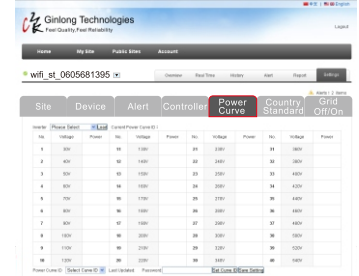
中文 | English

Ginlong Technologies
Feel Quality,Feel Reliability

Logout

Home | My Site | Public Sites | Account

wifi_st_0605681395

Overview | Real Time | History | Alert | Report | Settings

Alerts / 2 items

Site | Device | Alert | Controller | Power Curve | Country Standard | Grid Off/On

Inverter: Please Select | Load | Current Power Curve ID: /

| No. | Voltage | Power | No. | Voltage | Power | No. | Voltage | Power | No. | Voltage | Power |
|---|---|---|---|---|---|---|---|---|---|---|---|
| 1 | 80V | | 11 | 130V | | 21 | 230V | | 31 | 360V | |
| 2 | 90V | | 12 | 140V | | 22 | 240V | | 32 | 380V | |
| 3 | 50V | | 13 | 150V | | 23 | 250V | | 33 | 400V | |
| 4 | 60V | | 14 | 160V | | 24 | 260V | | 34 | 420V | |
| 5 | 70V | | 15 | 170V | | 25 | 270V | | 35 | 440V | |
| 6 | 80V | | 16 | 180V | | 26 | 280V | | 36 | 460V | |
| 7 | 90V | | 17 | 190V | | 27 | 290V | | 37 | 480V | |
| 8 | 100V | | 18 | 200V | | 28 | 300V | | 38 | 500V | |
| 9 | 110V | | 19 | 210V | | 29 | 320V | | 39 | 520V | |
| 10 | 120V | | 20 | 220V | | 30 | 340V | | 40 | 540V | |

Power Curve ID: Select Curve ID | Last Updated: | Password: | Set Curve ID | Save Setting